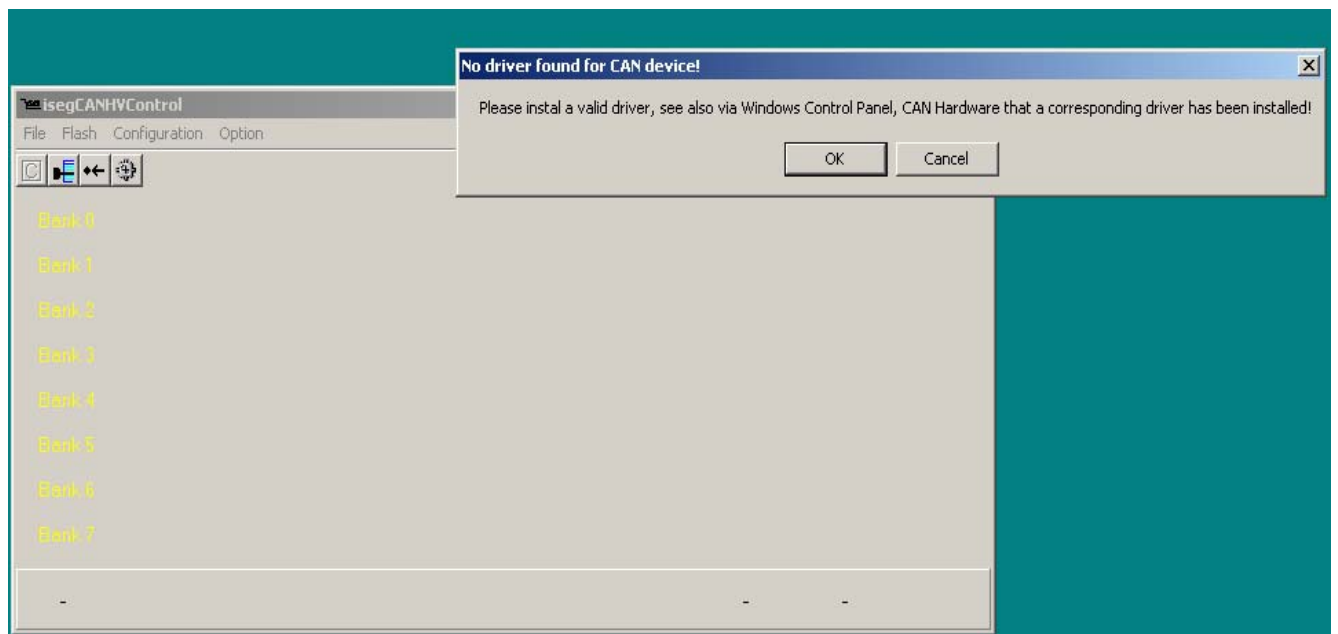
No driver found for CAN device!

Please instal a valid driver, see also via Windows Control Panel, CAN Hardware that a corresponding driver has been installed!

OK Cancel

isegCANHVControl

File Flash Configuration Option

Bank 0

Bank 1

Bank 2

Bank 3

Bank 4

Bank 5

Bank 6

Bank 7

- - -